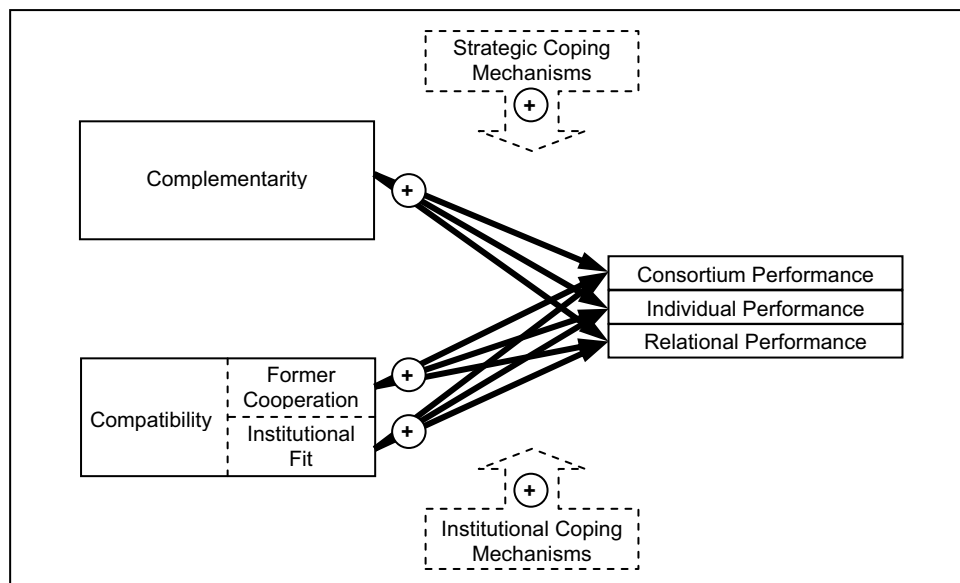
Strategic Coping Mechanisms

+

Complementarity

+

Consortium Performance

Individual Performance

Relational Performance

Compatibility

Former Cooperation

Institutional Fit

+

+

+

Institutional Coping Mechanisms